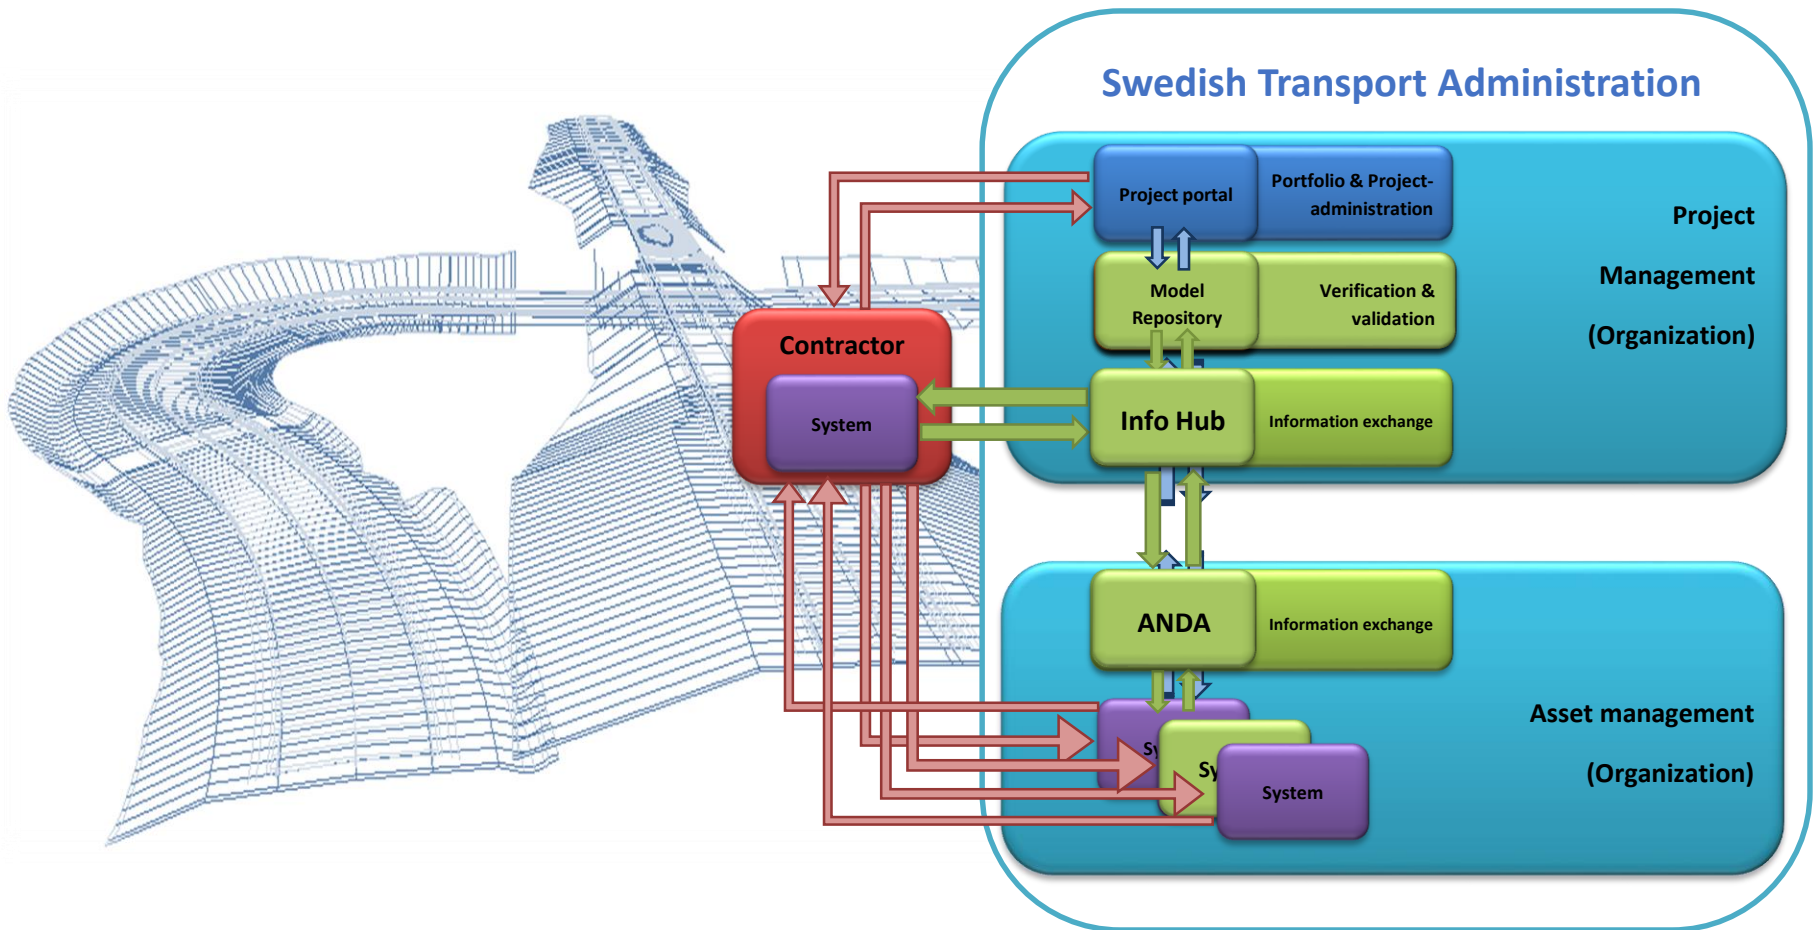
Swedish Transport Administration

Project portal

Portfolio & Project-administration

Project

Management

(Organization)

Model Repository

Verification & validation

Contractor

System

Info Hub

Information exchange

ANDA

Information exchange

Asset management

(Organization)

Sy

Sy

System